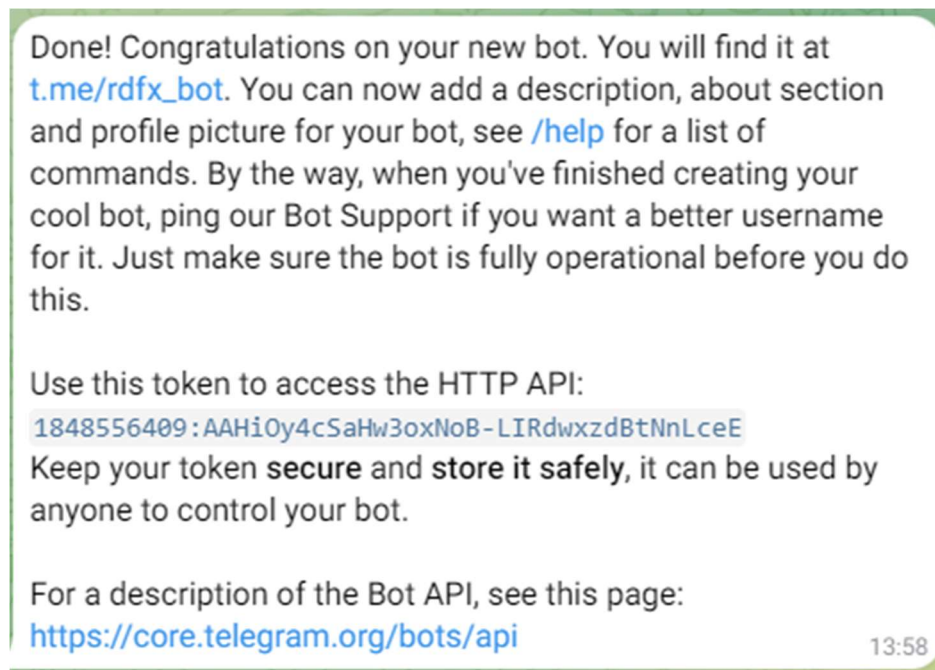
Done! Congratulations on your new bot. You will find it at t.me/rdfx_bot. You can now add a description, about section and profile picture for your bot, see /help for a list of commands. By the way, when you've finished creating your cool bot, ping our Bot Support if you want a better username for it. Just make sure the bot is fully operational before you do this.

Use this token to access the HTTP API:
1848556409:AAHiOy4cSaHw3oxNoB-LIRdwxzdBtNnLceE
Keep your token secure and store it safely, it can be used by anyone to control your bot.

For a description of the Bot API, see this page:
https://core.telegram.org/bots/api

13:58